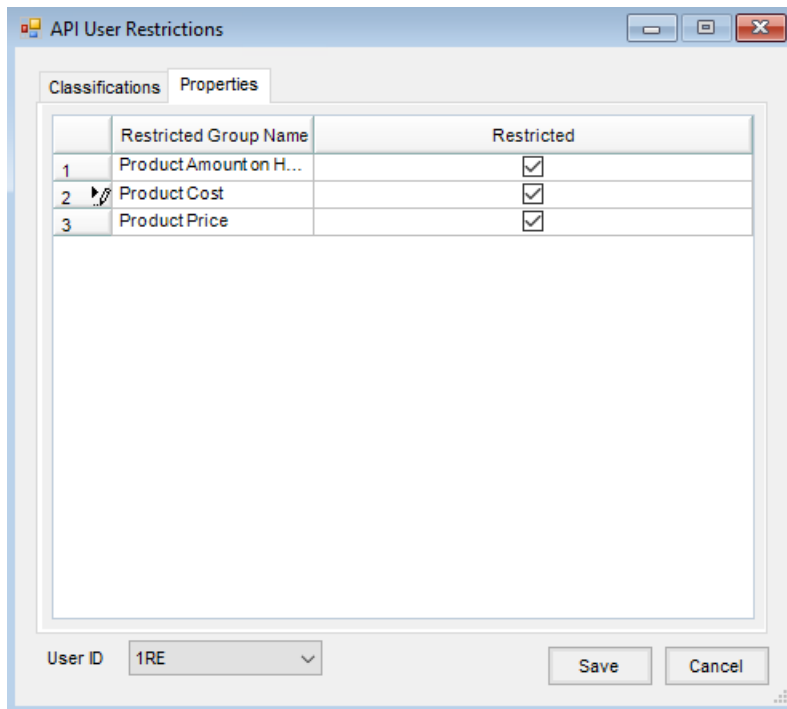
API User Restrictions

Classifications Properties

| | Restricted Group Name | Restricted |
|---|---|---|
| 1 | Product Amount on H... | ☑ |
| 2 | Product Cost | ☑ |
| 3 | Product Price | ☑ |

User ID 1RE

Save Cancel